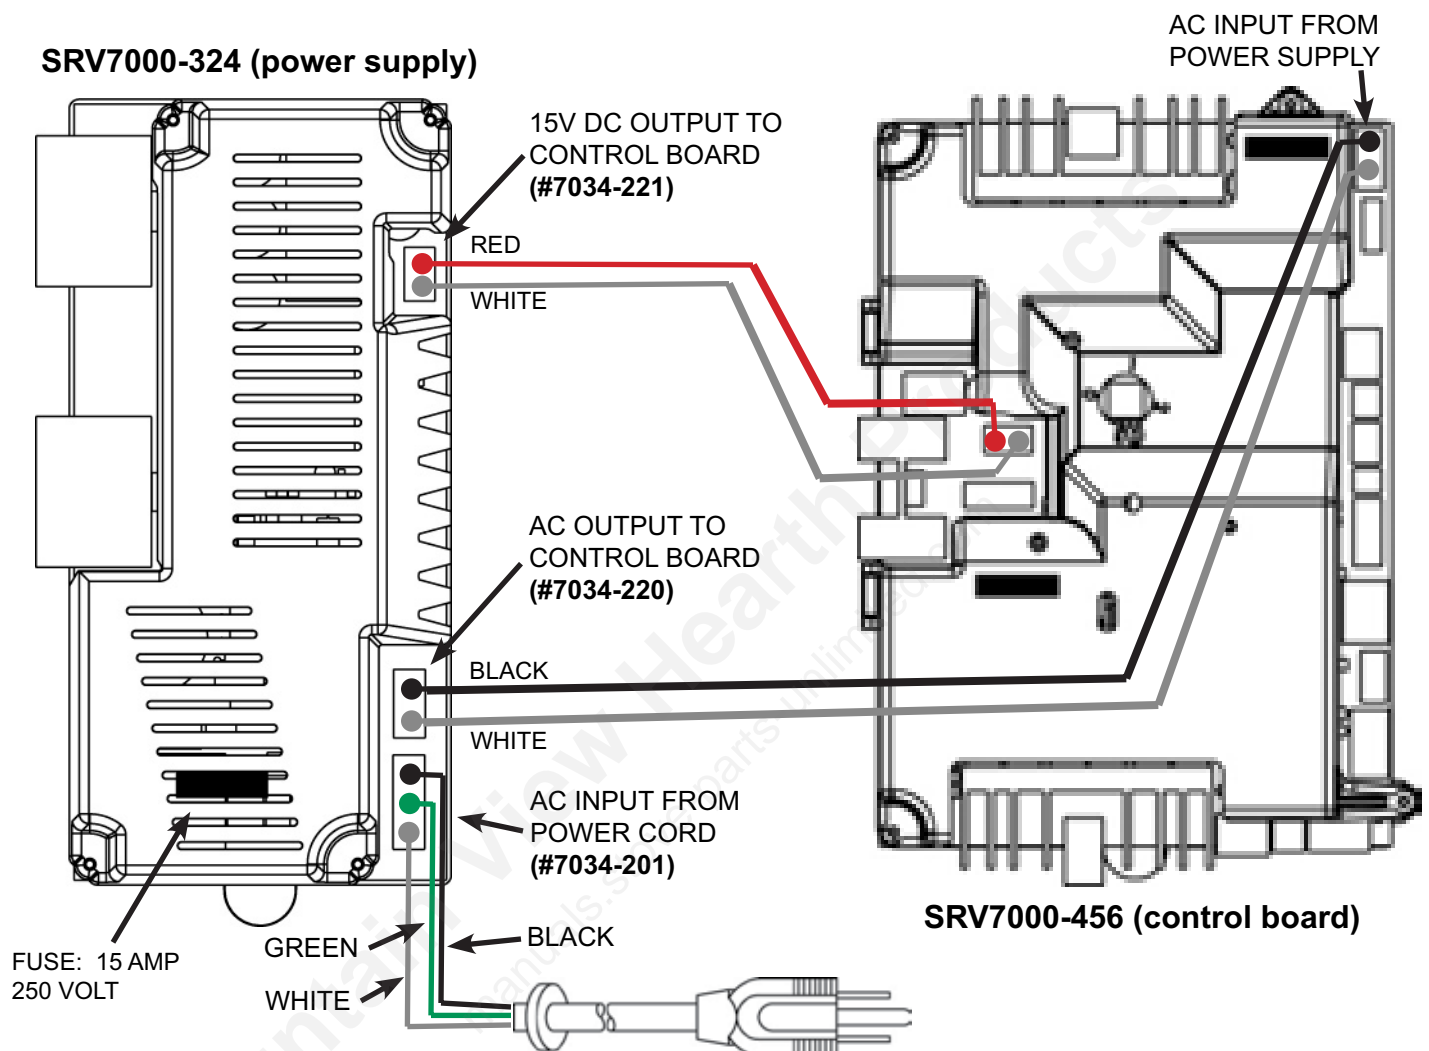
SRV7000-324 (power supply)

AC INPUT FROM POWER SUPPLY

15V DC OUTPUT TO CONTROL BOARD (#7034-221)

RED

WHITE

AC OUTPUT TO CONTROL BOARD (#7034-220)

BLACK

WHITE

AC INPUT FROM POWER CORD (#7034-201)

SRV7000-456 (control board)

GREEN

BLACK

FUSE: 15 AMP 250 VOLT

WHITE

Mountain View Hearth Products

manuals.sears partsunlimited.com